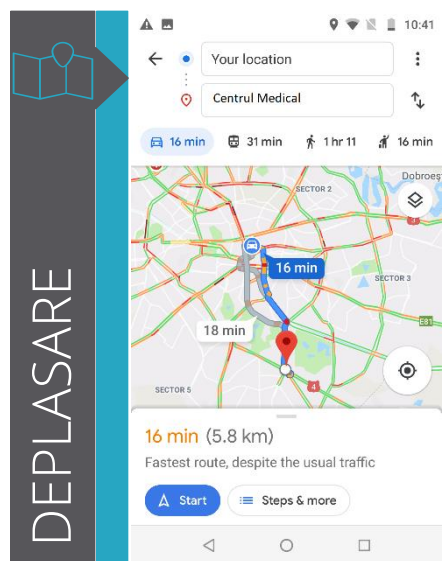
DEPLASARE

10:41

Your location

Centrul Medical

16 min

31 min

1 hr 11

16 min

SECTOR 2

Dobroes

SECTOR 3

16 min

18 min

SECTOR 5

E81

4

16 min (5.8 km)

Fastest route, despite the usual traffic

Start

Steps & more